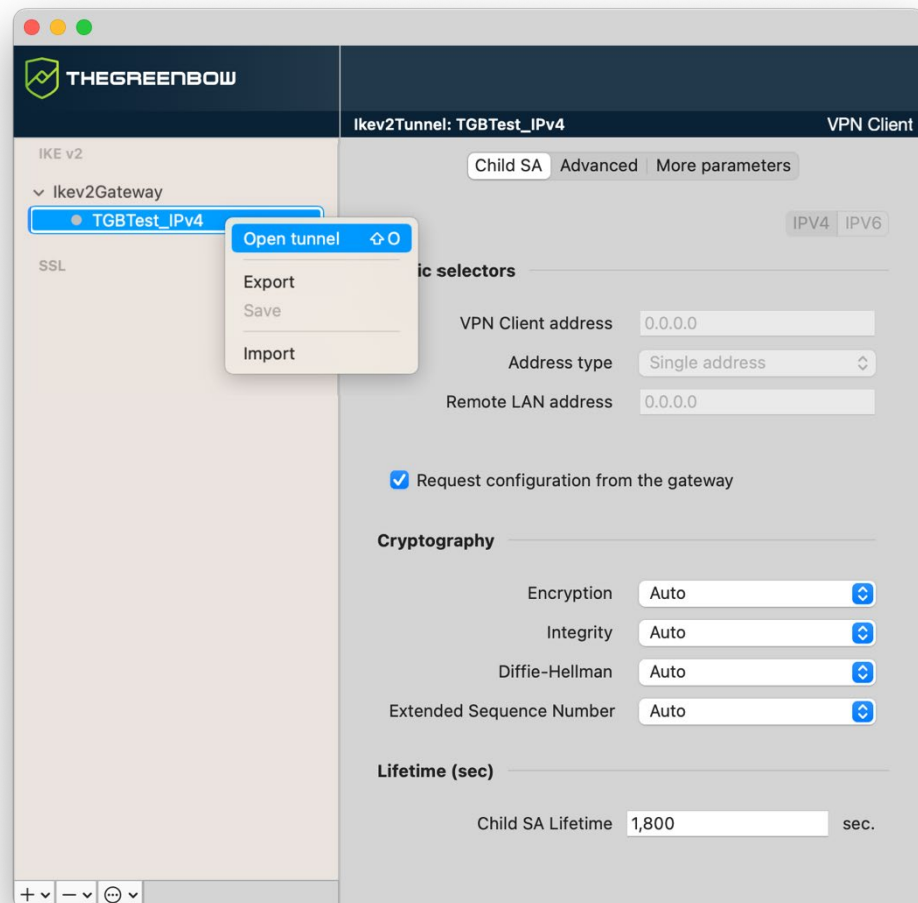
THEGREENBOW

Ikev2Tunnel: TGBTest_IPv4

VPN Client

IKE v2

Ikev2Gateway

TGBTest_IPv4

SSL

Open tunnel ⇧O

Export

Save

Import

Child SA Advanced More parameters

IPV4 IPV6

ic selectors

VPN Client address 0.0.0.0

Address type Single address

Remote LAN address 0.0.0.0

Request configuration from the gateway

Cryptography

Encryption Auto

Integrity Auto

Diffie-Hellman Auto

Extended Sequence Number Auto

Lifetime (sec)

Child SA Lifetime 1,800 sec.